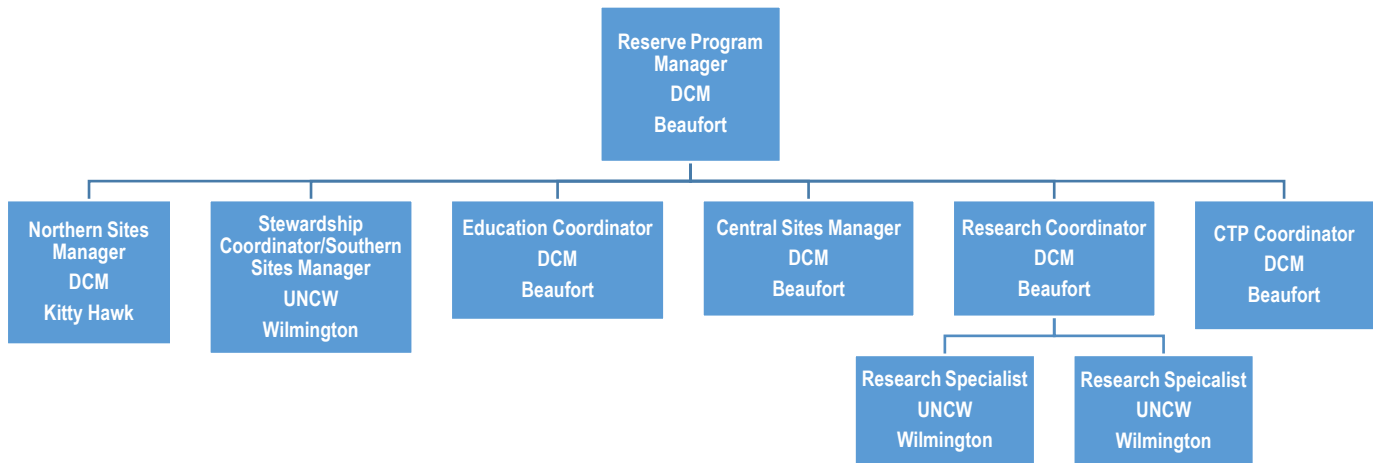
Reserve Program Manager
DCM
Beaufort

Northern Sites Manager
DCM
Kitty Hawk

Stewardship Coordinator/Southern Sites Manager
UNCW
Wilmington

Education Coordinator
DCM
Beaufort

Central Sites Manager
DCM
Beaufort

Research Coordinator
DCM
Beaufort

CTP Coordinator
DCM
Beaufort

Research Specialist
UNCW
Wilmington

Research Speicalist
UNCW
Wilmington